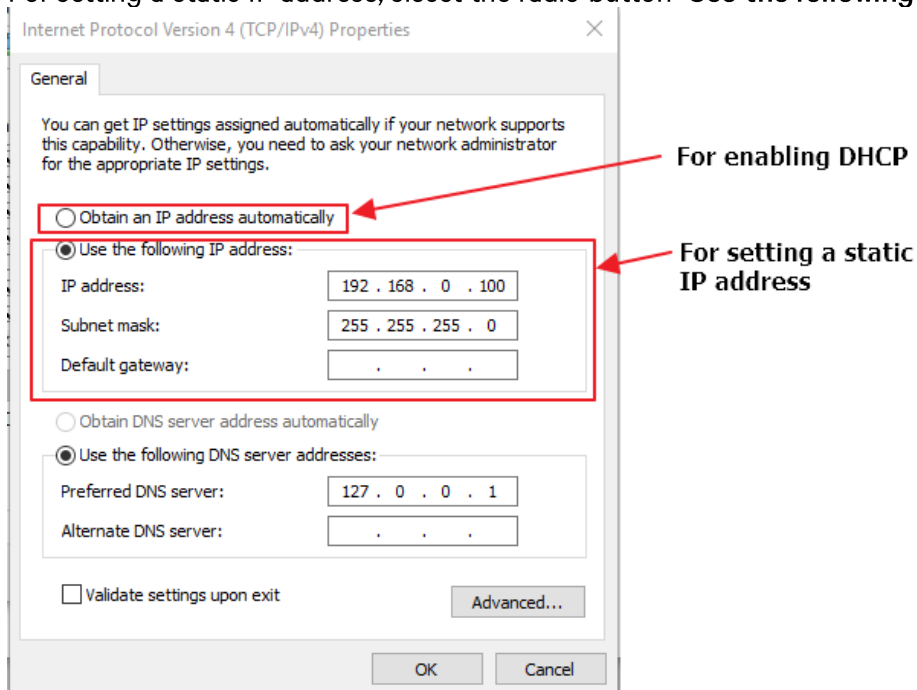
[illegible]

Internet Protocol Version 4 (TCP/IPv4) Properties

×

General

You can get IP settings assigned automatically if your network supports this capability. Otherwise, you need to ask your network administrator for the appropriate IP settings.

Obtain an IP address automatically

Use the following IP address:

IP address: 192 . 168 . 0 . 100

Subnet mask: 255 . 255 . 255 . 0

Default gateway: . . .

Obtain DNS server address automatically

Use the following DNS server addresses:

Preferred DNS server: 127 . 0 . 0 . 1

Alternate DNS server: . . .

Validate settings upon exit

Advanced...

OK

Cancel

For enabling DHCP

For setting a static IP address